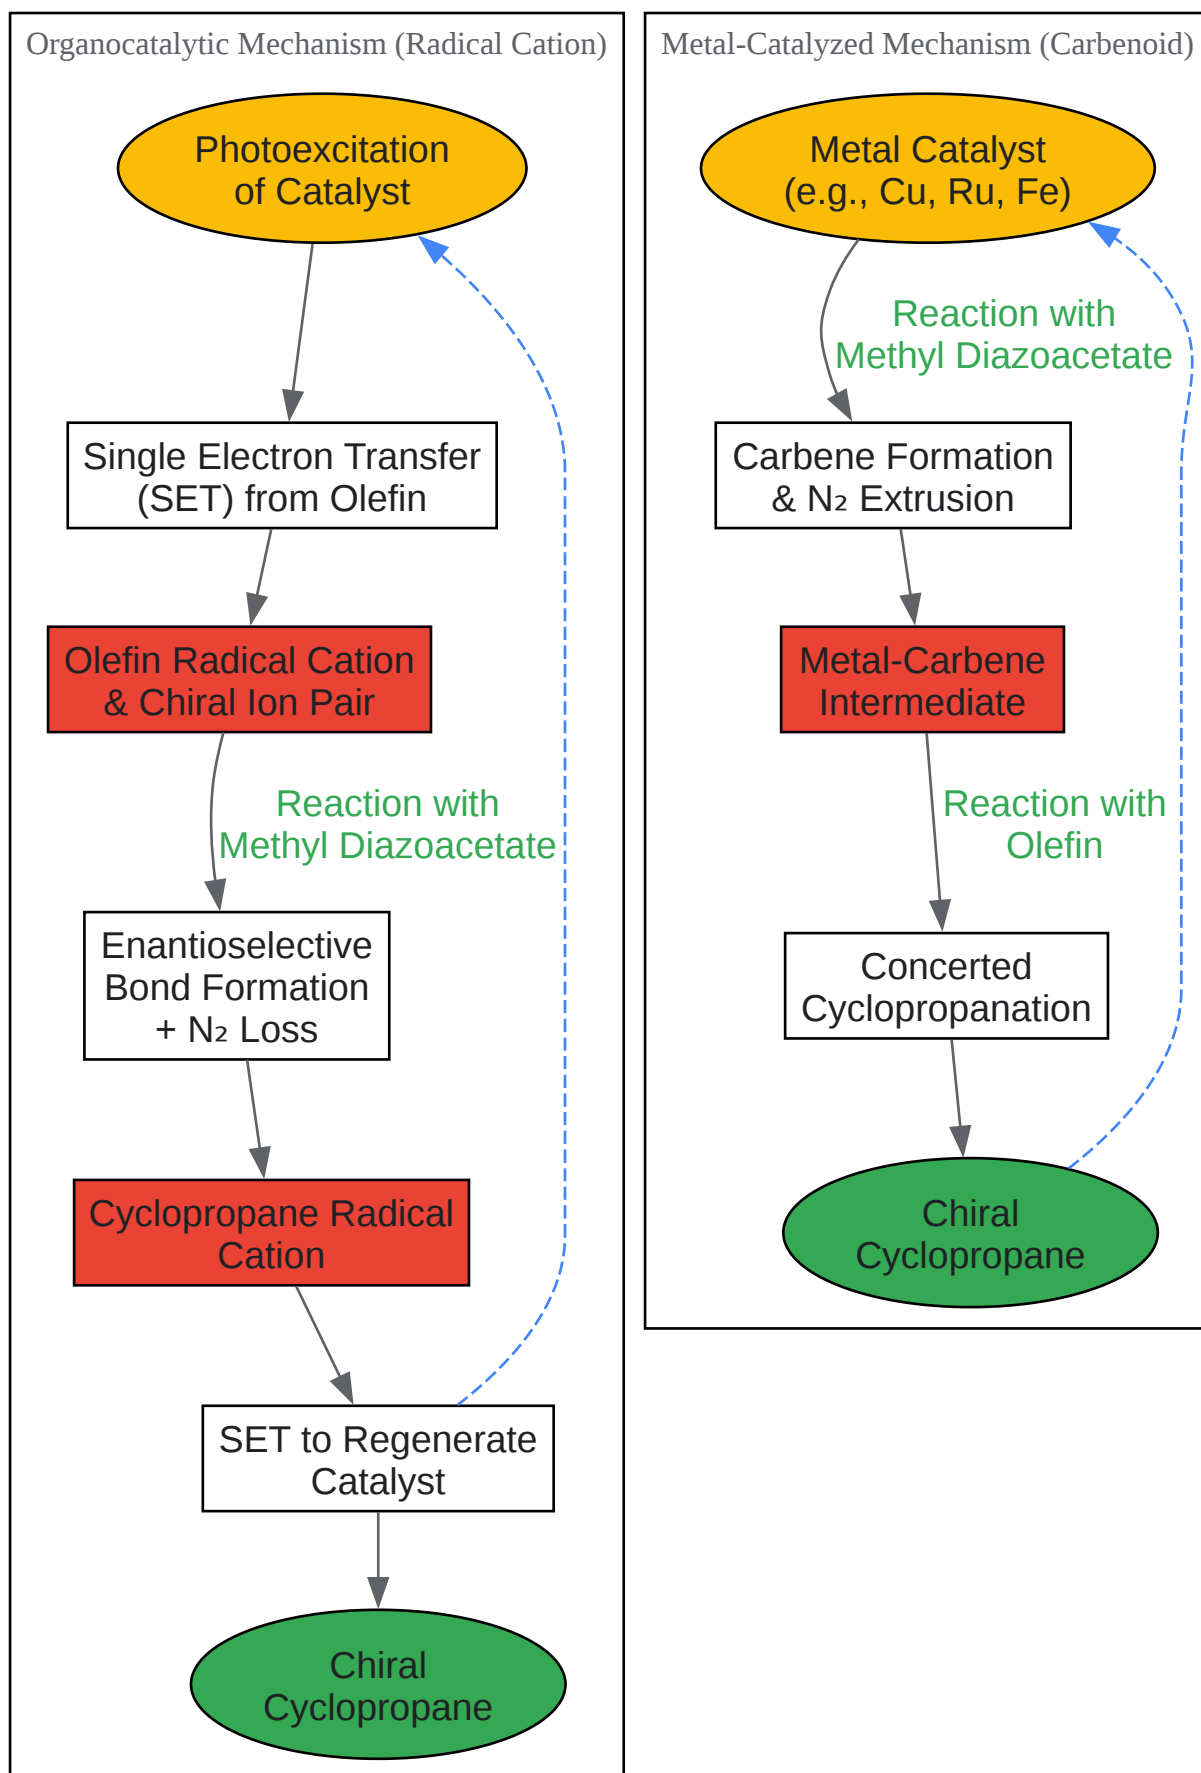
Organocatalytic Mechanism (Radical Cation)

Photoexcitation of Catalyst

Single Electron Transfer (SET) from Olefin

Olefin Radical Cation & Chiral Ion Pair

Reaction with Methyl Diazoacetate

Enantioselective Bond Formation + $N_2$ Loss

Cyclopropane Radical Cation

SET to Regenerate Catalyst

Chiral Cyclopropane

Metal-Catalyzed Mechanism (Carbenoid)

Metal Catalyst (e.g., Cu, Ru, Fe)

Reaction with Methyl Diazoacetate

Carbene Formation & $N_2$ Extrusion

Metal-Carbene Intermediate

Reaction with Olefin

Concerted Cyclopropanation

Chiral Cyclopropane